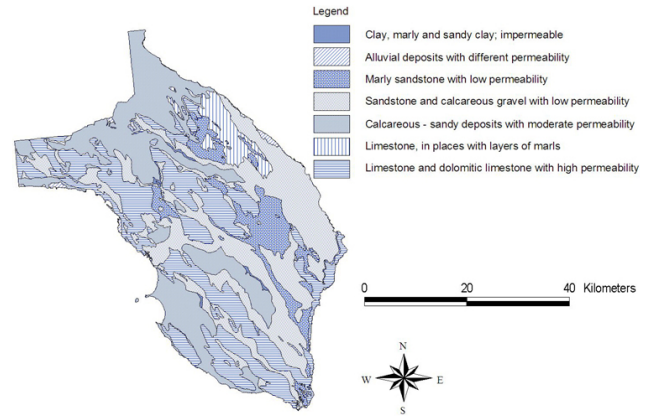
Legend

Clay, marly and sandy clay; impermeable

Alluvial deposits with different permeability

Marly sandstone with low permeability

Sandstone and calcareous gravel with low permeability

Calcareous - sandy deposits with moderate permeability

Limestone, in places with layers of marls

Limestone and dolomitic limestone with high permeability

0 20 40 Kilometers

N
W E
S